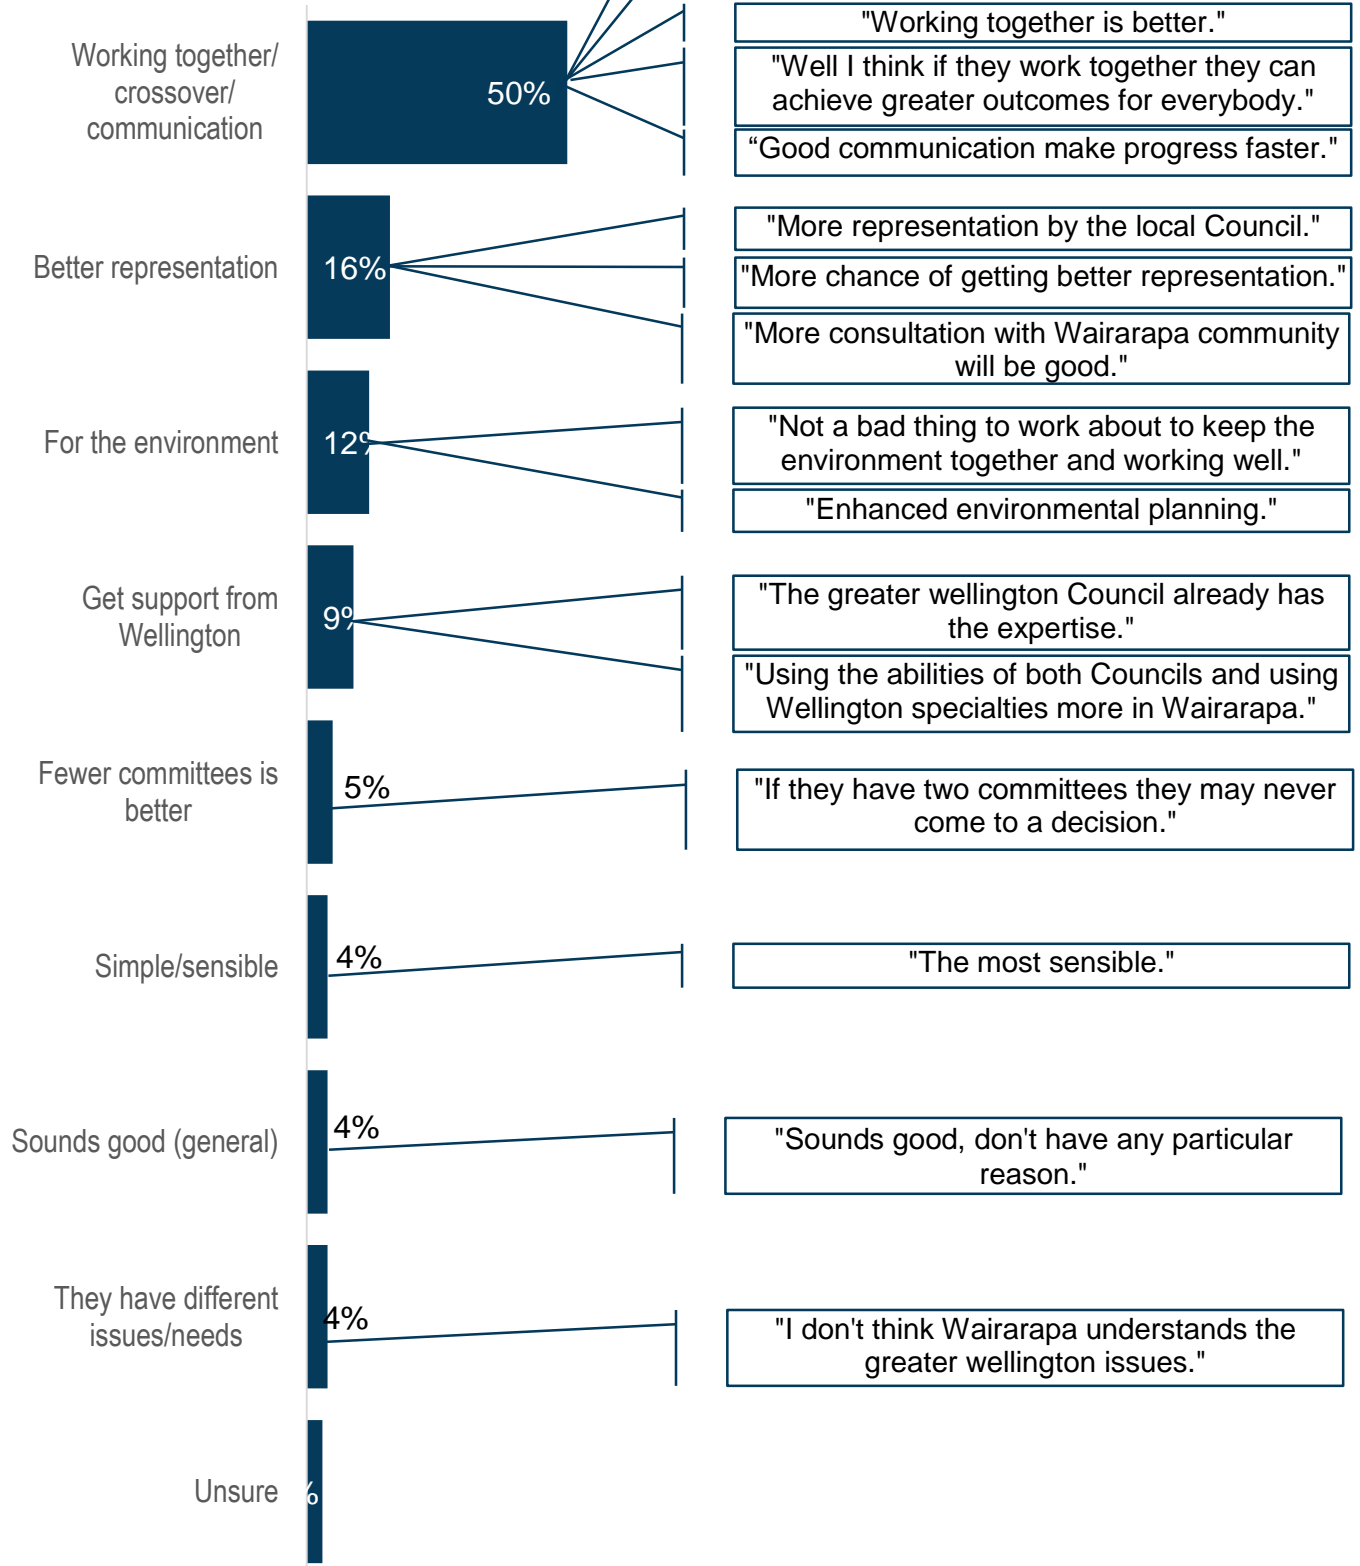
Working together/ crossover/ communication

50%

"Working together is better."

"Well I think if they work together they can achieve greater outcomes for everybody."

“Good communication make progress faster."

Better representation

16%

"More representation by the local Council."

"More chance of getting better representation."

"More consultation with Wairarapa community will be good."

For the environment

12%

"Not a bad thing to work about to keep the environment together and working well."

"Enhanced environmental planning."

Get support from Wellington

9%

"The greater wellington Council already has the expertise."

"Using the abilities of both Councils and using Wellington specialties more in Wairarapa."

Fewer committees is better

5%

"If they have two committees they may never come to a decision."

Simple/sensible

4%

"The most sensible."

Sounds good (general)

4%

"Sounds good, don't have any particular reason."

They have different issues/needs

4%

"I don't think Wairarapa understands the greater wellington issues."

Unsure

%